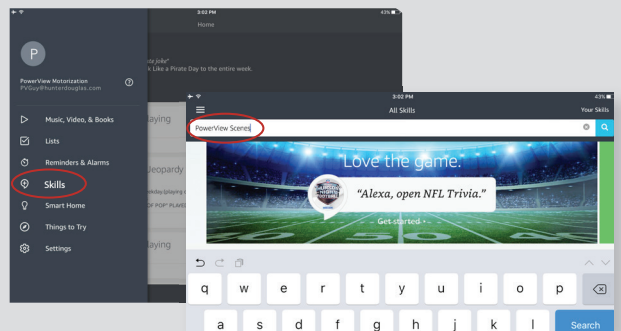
3:02 PM
43%
Home

P
PowerView Motorization
PVGuy@hunterdouglas.com

s joke"
k Like a Pirate Day to the entire week.

Music, Video, & Books
Lists
Reminders & Alarms
Skills
Smart Home
Things to Try
Settings

playing
Jeopardy
nday playing
OF POP" PLAYE
laying

3:02 PM
43%
All Skills
Your Skills
PowerView Scenes

Love the game.
"Alexa, open NFL Trivia."
Get started

q w e r t y u i o p
a s d f g h j k l
Search